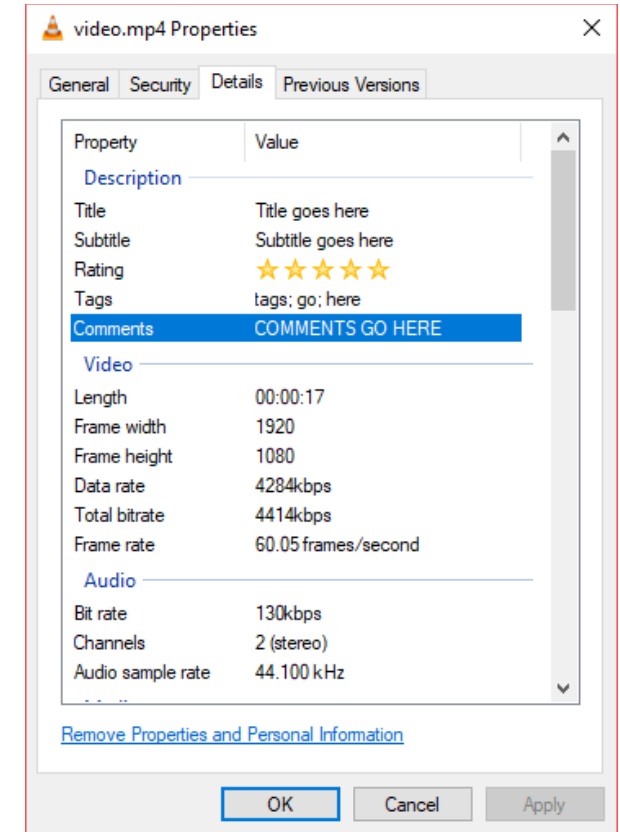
video.mp4 Properties

General | Security | Details | Previous Versions

| Property | Value |
|---|---|
| **Description** | |
| Title | Title goes here |
| Subtitle | Subtitle goes here |
| Rating | ★★★★★ |
| Tags | tags; go; here |
| Comments | COMMENTS GO HERE |
| **Video** | |
| Length | 00:00:17 |
| Frame width | 1920 |
| Frame height | 1080 |
| Data rate | 4284kbps |
| Total bitrate | 4414kbps |
| Frame rate | 60.05 frames/second |
| **Audio** | |
| Bit rate | 130kbps |
| Channels | 2 (stereo) |
| Audio sample rate | 44.100 kHz |

Remove Properties and Personal Information

OK | Cancel | Apply